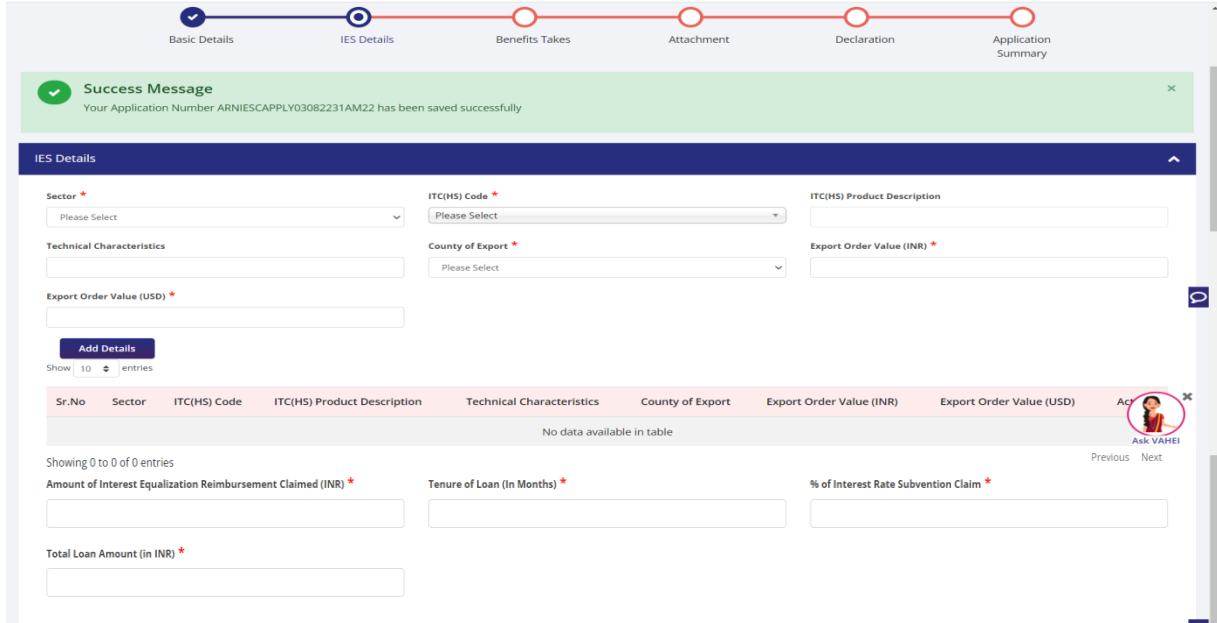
Basic Details
IES Details
Benefits Takes
Attachment
Declaration
Application Summary

Success Message
Your Application Number ARNIESCAPPLY03082231AM22 has been saved successfully
×

IES Details

Sector *
Please Select
ITC(HS) Code *
Please Select
ITC(HS) Product Description
Technical Characteristics
County of Export *
Please Select
Export Order Value (INR) *
Export Order Value (USD) *

Add Details

Show 10 entries

| Sr.No | Sector | ITC(HS) Code | ITC(HS) Product Description | Technical Characteristics | County of Export | Export Order Value (INR) | Export Order Value (USD) | Ac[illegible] |
|---|---|---|---|---|---|---|---|---|
| No data available in table | | | | | | | | |

Ask VAHEI

Showing 0 to 0 of 0 entries
Previous Next

Amount of Interest Equalization Reimbursement Claimed (INR) *
Tenure of Loan (In Months) *
% of Interest Rate Subvention Claim *
Total Loan Amount (in INR) *